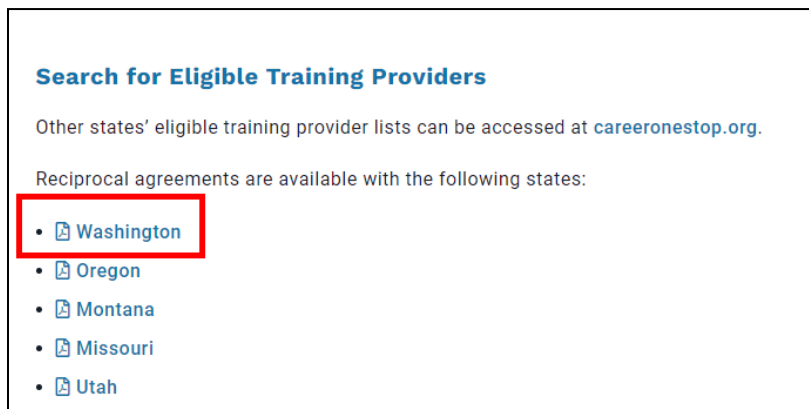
Search for Eligible Training Providers

Other states' eligible training provider lists can be accessed at careeronestop.org.

Reciprocal agreements are available with the following states:

- Washington
- Oregon
- Montana
- Missouri
- Utah